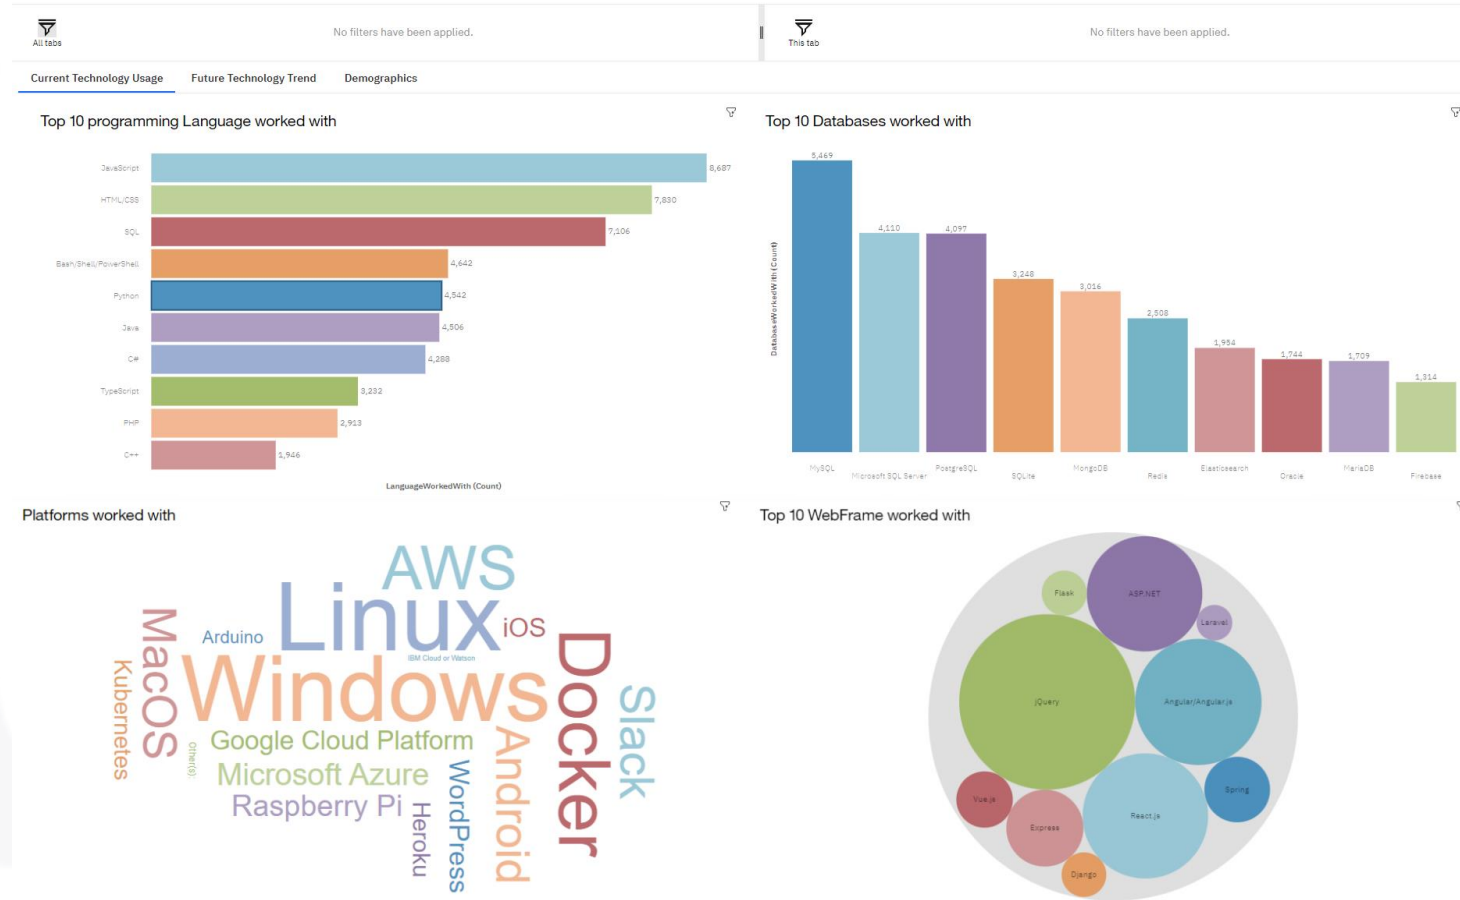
All tabs

No filters have been applied.

This tab

No filters have been applied.

Current Technology Usage Future Technology Trend Demographics

Top 10 programming Language worked with

| | |
|---|---|
| JavaScript | 8,687 |
| HTML/CSS | 7,830 |
| SQL | 7,106 |
| Bash/Shell/PowerShell | 4,642 |
| Python | 4,542 |
| Java | 4,506 |
| C# | 4,288 |
| TypeScript | 3,232 |
| PHP | 2,913 |
| C++ | 1,946 |

LanguageWorkedWith (Count)

Top 10 Databases worked with

DatabaseWorkedWith (Count)

| | |
|---|---|
| MySQL | 5,469 |
| Microsoft SQL Server | 4,110 |
| PostgreSQL | 4,097 |
| SQLite | 3,248 |
| MongoDB | 3,016 |
| Redis | 2,508 |
| Elasticsearch | 1,954 |
| Oracle | 1,744 |
| MariaDB | 1,709 |
| Firebase | 1,314 |

Platforms worked with

AWS Linux iOS Arduino MacOS Kubernetes IBM Cloud or Watson Windows Docker Slack Google Cloud Platform other(s) Microsoft Azure Android WordPress Raspberry Pi Heroku

Top 10 WebFrame worked with

Flask ASP.NET Laravel jQuery Angular/Angular.js Vue.js Spring React.js Express Django